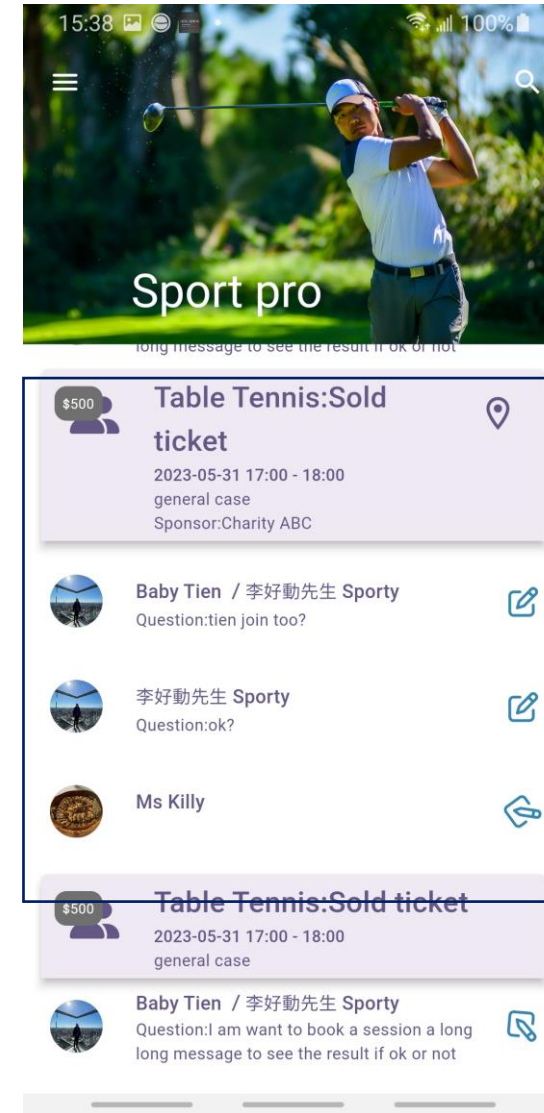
15:38

100%

Sport pro

long message to see the result if ok or not

$500

Table Tennis:Sold ticket

2023-05-31 17:00 - 18:00

general case

Sponsor:Charity ABC

Baby Tien / 李好動先生 Sporty

Question:tien join too?

李好動先生 Sporty

Question:ok?

Ms Killy

$500

Table Tennis:Sold ticket

2023-05-31 17:00 - 18:00

general case

Baby Tien / 李好動先生 Sporty

Question:I am want to book a session a long long message to see the result if ok or not